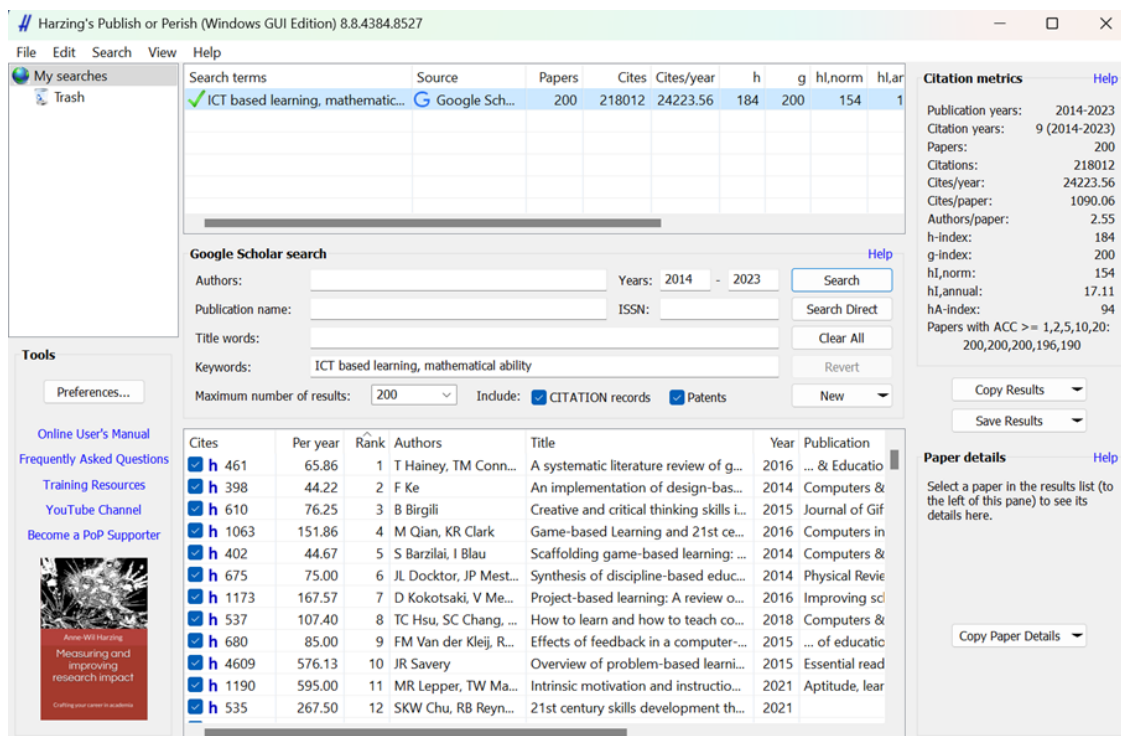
Harzing's Publish or Perish (Windows GUI Edition) 8.8.4384.8527

File Edit Search View Help

My searches
Trash

| Search terms | Source | Papers | Cites | Cites/year | h | g | hI,norm | hI,ar |
|---|---|---|---|---|---|---|---|---|
| ICT based learning, mathematic... | Google Sch... | 200 | 218012 | 24223.56 | 184 | 200 | 154 | 1 |

Google Scholar search Help
Authors: Years: 2014 - 2023 Search
Publication name: ISSN: Search Direct
Title words: Clear All
Keywords: ICT based learning, mathematical ability Revert
Maximum number of results: 200 Include: CITATION records Patents New

Tools
Preferences...
Online User's Manual
Frequently Asked Questions
Training Resources
YouTube Channel
Become a PoP Supporter

Anne-Wil Harzing
Measuring and improving research impact
Crafting your career in academia

| Cites | Per year | Rank | Authors | Title | Year | Publication |
|---|---|---|---|---|---|---|
| h 461 | 65.86 | 1 | T Hainey, TM Conn... | A systematic literature review of g... | 2016 | ... & Educatio |
| h 398 | 44.22 | 2 | F Ke | An implementation of design-bas... | 2014 | Computers & |
| h 610 | 76.25 | 3 | B Birgili | Creative and critical thinking skills i... | 2015 | Journal of Gif |
| h 1063 | 151.86 | 4 | M Qian, KR Clark | Game-based Learning and 21st ce... | 2016 | Computers in |
| h 402 | 44.67 | 5 | S Barzilai, I Blau | Scaffolding game-based learning: ... | 2014 | Computers & |
| h 675 | 75.00 | 6 | JL Docktor, JP Mest... | Synthesis of discipline-based educ... | 2014 | Physical Revie |
| h 1173 | 167.57 | 7 | D Kokotsaki, V Me... | Project-based learning: A review o... | 2016 | Improving sc |
| h 537 | 107.40 | 8 | TC Hsu, SC Chang, ... | How to learn and how to teach co... | 2018 | Computers & |
| h 680 | 85.00 | 9 | FM Van der Kleij, R... | Effects of feedback in a computer-... | 2015 | ... of educatio |
| h 4609 | 576.13 | 10 | JR Savery | Overview of problem-based learni... | 2015 | Essential read |
| h 1190 | 595.00 | 11 | MR Lepper, TW Ma... | Intrinsic motivation and instructio... | 2021 | Aptitude, lear |
| h 535 | 267.50 | 12 | SKW Chu, RB Reyn... | 21st century skills development th... | 2021 | |

Citation metrics Help
Publication years: 2014-2023
Citation years: 9 (2014-2023)
Papers: 200
Citations: 218012
Cites/year: 24223.56
Cites/paper: 1090.06
Authors/paper: 2.55
h-index: 184
g-index: 200
hI,norm: 154
hI,annual: 17.11
hA-index: 94
Papers with ACC >= 1,2,5,10,20: 200,200,200,196,190

Copy Results
Save Results

Paper details Help
Select a paper in the results list (to the left of this pane) to see its details here.

Copy Paper Details